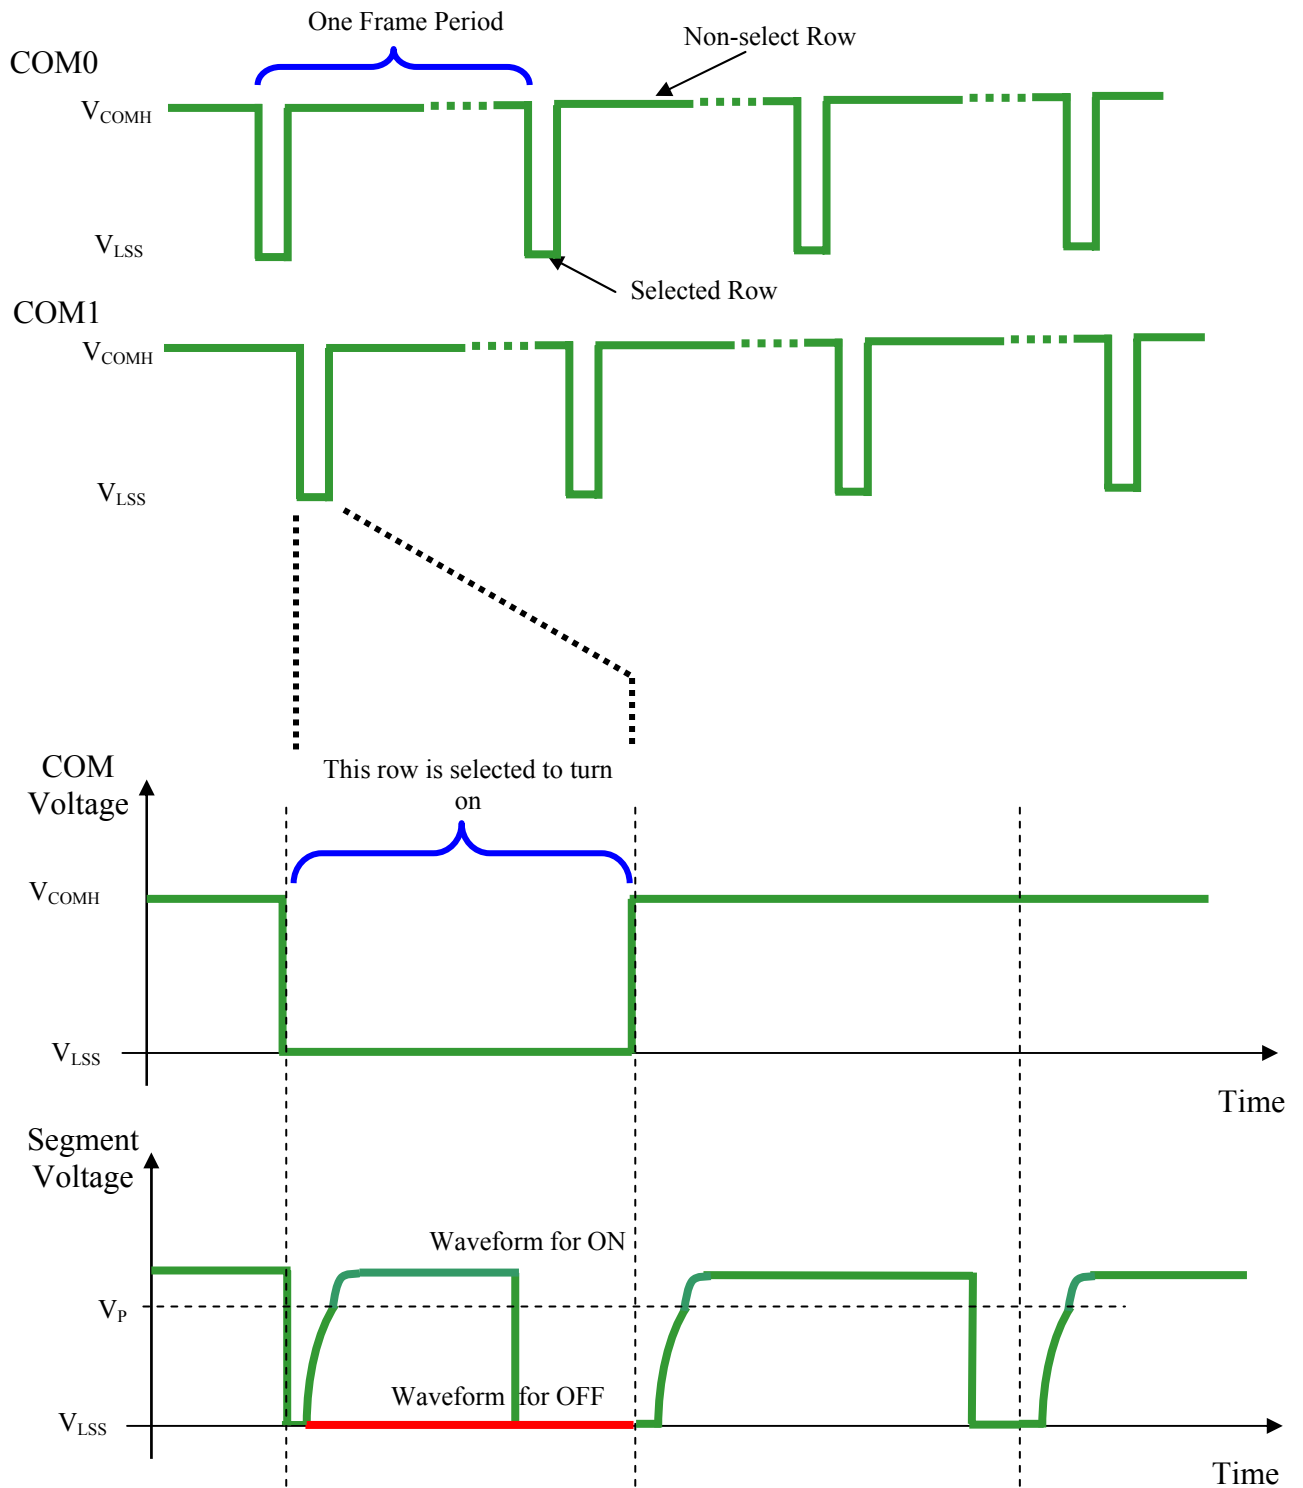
One Frame Period

Non-select Row

COM0

$V_{COMH}$

$V_{LSS}$

Selected Row

COM1

$V_{COMH}$

$V_{LSS}$

COM Voltage

This row is selected to turn on

$V_{COMH}$

$V_{LSS}$

Time

Segment Voltage

Waveform for ON

$V_{P}$

Waveform for OFF

$V_{LSS}$

Time